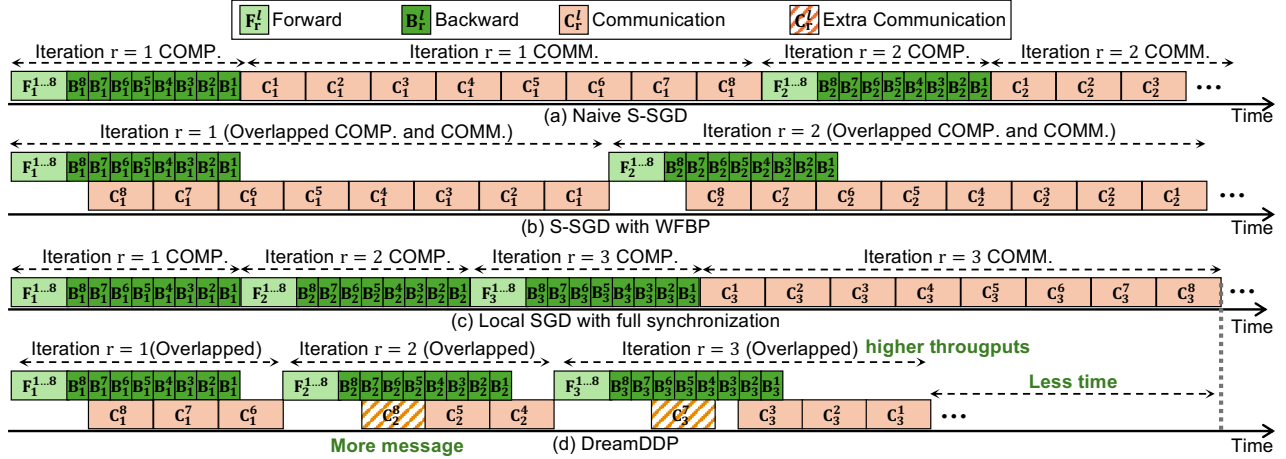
$\mathbf{F}_r^l$ Forward $\mathbf{B}_r^l$ Backward $\mathbf{C}_r^l$ Communication $\mathbf{C}_r^l$ Extra Communication

Iteration r = 1 COMP. Iteration r = 1 COMM. Iteration r = 2 COMP. Iteration r = 2 COMM.

$\mathbf{F}_1^{1\ldots8}$ $\mathbf{B}_1^8$ $\mathbf{B}_1^7$ $\mathbf{B}_1^6$ $\mathbf{B}_1^5$ $\mathbf{B}_1^4$ $\mathbf{B}_1^3$ $\mathbf{B}_1^2$ $\mathbf{B}_1^1$ $\mathbf{C}_1^1$ $\mathbf{C}_1^2$ $\mathbf{C}_1^3$ $\mathbf{C}_1^4$ $\mathbf{C}_1^5$ $\mathbf{C}_1^6$ $\mathbf{C}_1^7$ $\mathbf{C}_1^8$ $\mathbf{F}_2^{1\ldots8}$ $\mathbf{B}_2^8$ $\mathbf{B}_2^7$ $\mathbf{B}_2^6$ $\mathbf{B}_2^5$ $\mathbf{B}_2^4$ $\mathbf{B}_2^3$ $\mathbf{B}_2^2$ $\mathbf{B}_2^1$ $\mathbf{C}_2^1$ $\mathbf{C}_2^2$ $\mathbf{C}_2^3$ •••

(a) Naive S-SGD Time

Iteration r = 1 (Overlapped COMP. and COMM.) Iteration r = 2 (Overlapped COMP. and COMM.)

$\mathbf{F}_1^{1\ldots8}$ $\mathbf{B}_1^8$ $\mathbf{B}_1^7$ $\mathbf{B}_1^6$ $\mathbf{B}_1^5$ $\mathbf{B}_1^4$ $\mathbf{B}_1^3$ $\mathbf{B}_1^2$ $\mathbf{B}_1^1$ $\mathbf{F}_2^{1\ldots8}$ $\mathbf{B}_2^8$ $\mathbf{B}_2^7$ $\mathbf{B}_2^6$ $\mathbf{B}_2^5$ $\mathbf{B}_2^4$ $\mathbf{B}_2^3$ $\mathbf{B}_2^2$ $\mathbf{B}_2^1$

$\mathbf{C}_1^8$ $\mathbf{C}_1^7$ $\mathbf{C}_1^6$ $\mathbf{C}_1^5$ $\mathbf{C}_1^4$ $\mathbf{C}_1^3$ $\mathbf{C}_1^2$ $\mathbf{C}_1^1$ $\mathbf{C}_2^8$ $\mathbf{C}_2^7$ $\mathbf{C}_2^6$ $\mathbf{C}_2^5$ $\mathbf{C}_2^4$ $\mathbf{C}_2^3$ $\mathbf{C}_2^2$ $\mathbf{C}_2^1$ •••

(b) S-SGD with WFBP Time

Iteration r = 1 COMP. Iteration r = 2 COMP. Iteration r = 3 COMP. Iteration r = 3 COMM.

$\mathbf{F}_1^{1\ldots8}$ $\mathbf{B}_1^8$ $\mathbf{B}_1^7$ $\mathbf{B}_1^6$ $\mathbf{B}_1^5$ $\mathbf{B}_1^4$ $\mathbf{B}_1^3$ $\mathbf{B}_1^2$ $\mathbf{B}_1^1$ $\mathbf{F}_2^{1\ldots8}$ $\mathbf{B}_2^8$ $\mathbf{B}_2^7$ $\mathbf{B}_2^6$ $\mathbf{B}_2^5$ $\mathbf{B}_2^4$ $\mathbf{B}_2^3$ $\mathbf{B}_2^2$ $\mathbf{B}_2^1$ $\mathbf{F}_3^{1\ldots8}$ $\mathbf{B}_3^8$ $\mathbf{B}_3^7$ $\mathbf{B}_3^6$ $\mathbf{B}_3^5$ $\mathbf{B}_3^4$ $\mathbf{B}_3^3$ $\mathbf{B}_3^2$ $\mathbf{B}_3^1$ $\mathbf{C}_3^1$ $\mathbf{C}_3^2$ $\mathbf{C}_3^3$ $\mathbf{C}_3^4$ $\mathbf{C}_3^5$ $\mathbf{C}_3^6$ $\mathbf{C}_3^7$ $\mathbf{C}_3^8$ •••

(c) Local SGD with full synchronization Time

Iteration r = 1(Overlapped) Iteration r = 2 (Overlapped) Iteration r = 3 (Overlapped) higher througputs

$\mathbf{F}_1^{1\ldots8}$ $\mathbf{B}_1^8$ $\mathbf{B}_1^7$ $\mathbf{B}_1^6$ $\mathbf{B}_1^5$ $\mathbf{B}_1^4$ $\mathbf{B}_1^3$ $\mathbf{B}_1^2$ $\mathbf{B}_1^1$ $\mathbf{F}_2^{1\ldots8}$ $\mathbf{B}_2^8$ $\mathbf{B}_2^7$ $\mathbf{B}_2^6$ $\mathbf{B}_2^5$ $\mathbf{B}_2^4$ $\mathbf{B}_2^3$ $\mathbf{B}_2^2$ $\mathbf{B}_2^1$ $\mathbf{F}_3^{1\ldots8}$ $\mathbf{B}_3^8$ $\mathbf{B}_3^7$ $\mathbf{B}_3^6$ $\mathbf{B}_3^5$ $\mathbf{B}_3^4$ $\mathbf{B}_3^3$ $\mathbf{B}_3^2$ $\mathbf{B}_3^1$ Less time

$\mathbf{C}_1^8$ $\mathbf{C}_1^7$ $\mathbf{C}_1^6$ $\mathbf{C}_2^8$ $\mathbf{C}_2^5$ $\mathbf{C}_2^4$ $\mathbf{C}_3^7$ $\mathbf{C}_3^3$ $\mathbf{C}_3^2$ $\mathbf{C}_3^1$ •••

More message (d) DreamDDP Time